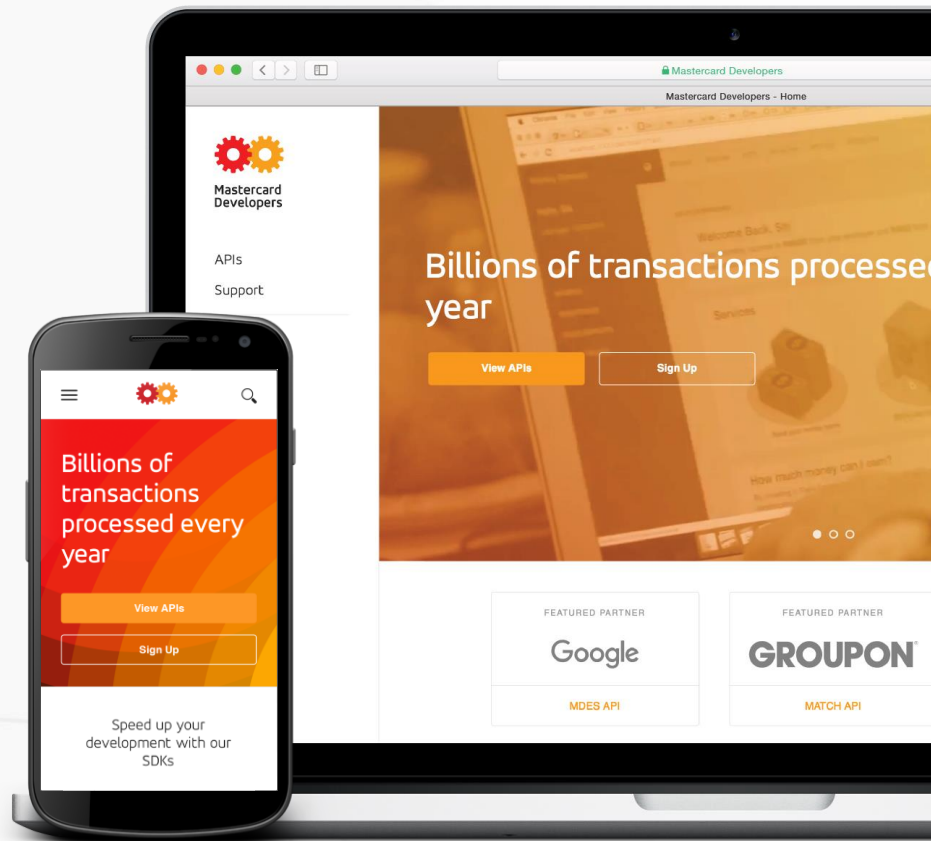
Mastercard Developers

Mastercard Developers - Home

Mastercard Developers

APIs

Support

Billions of transactions processe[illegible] year

View APIs

Sign Up

FEATURED PARTNER

Google

MDES API

FEATURED PARTNER

GROUPON

MATCH API

Billions of transactions processed every year

View APIs

Sign Up

Speed up your development with our SDKs